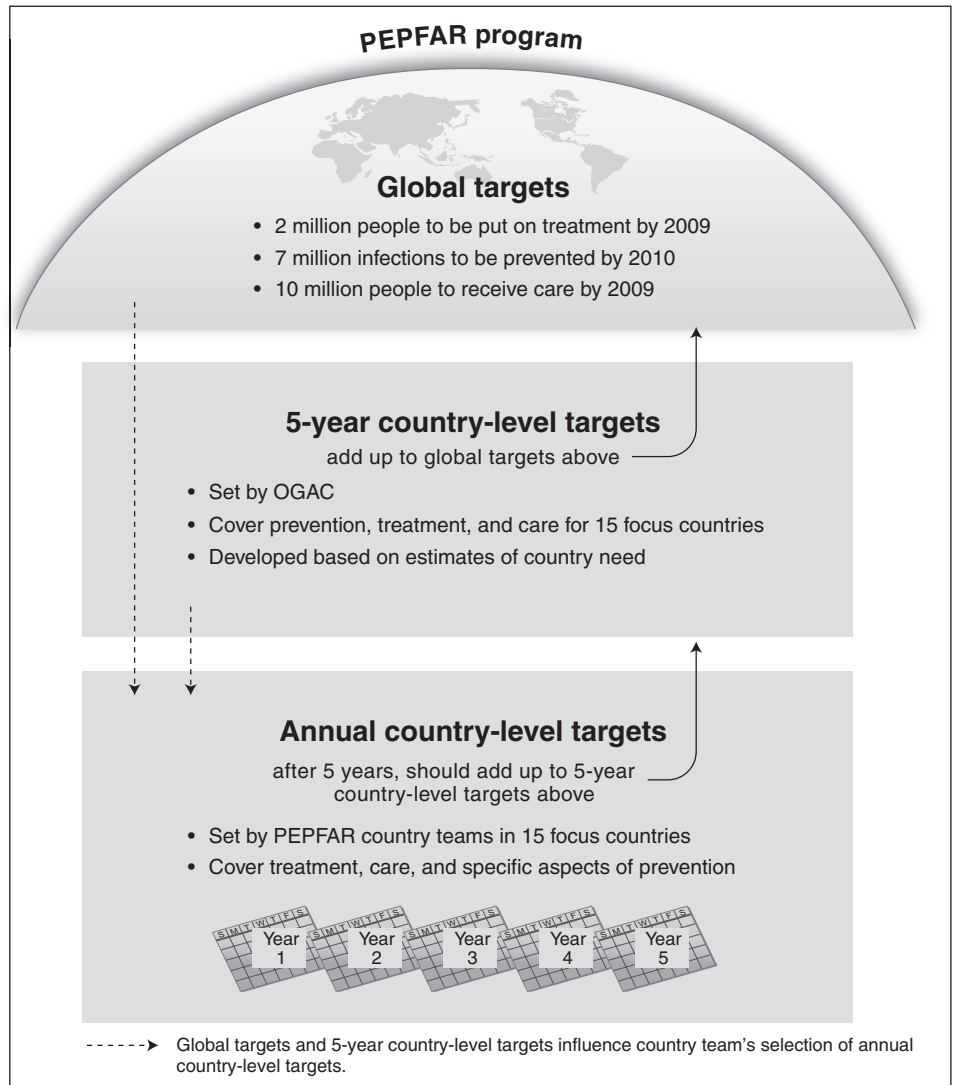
PEPFAR program

Global targets

• 2 million people to be put on treatment by 2009
• 7 million infections to be prevented by 2010
• 10 million people to receive care by 2009

5-year country-level targets

add up to global targets above

• Set by OGAC
• Cover prevention, treatment, and care for 15 focus countries
• Developed based on estimates of country need

Annual country-level targets

after 5 years, should add up to 5-year country-level targets above

• Set by PEPFAR country teams in 15 focus countries
• Cover treatment, care, and specific aspects of prevention

S M T W T F S Year 1
S M T W T F S Year 2
S M T W T F S Year 3
S M T W T F S Year 4
S M T W T F S Year 5

Global targets and 5-year country-level targets influence country team's selection of annual country-level targets.